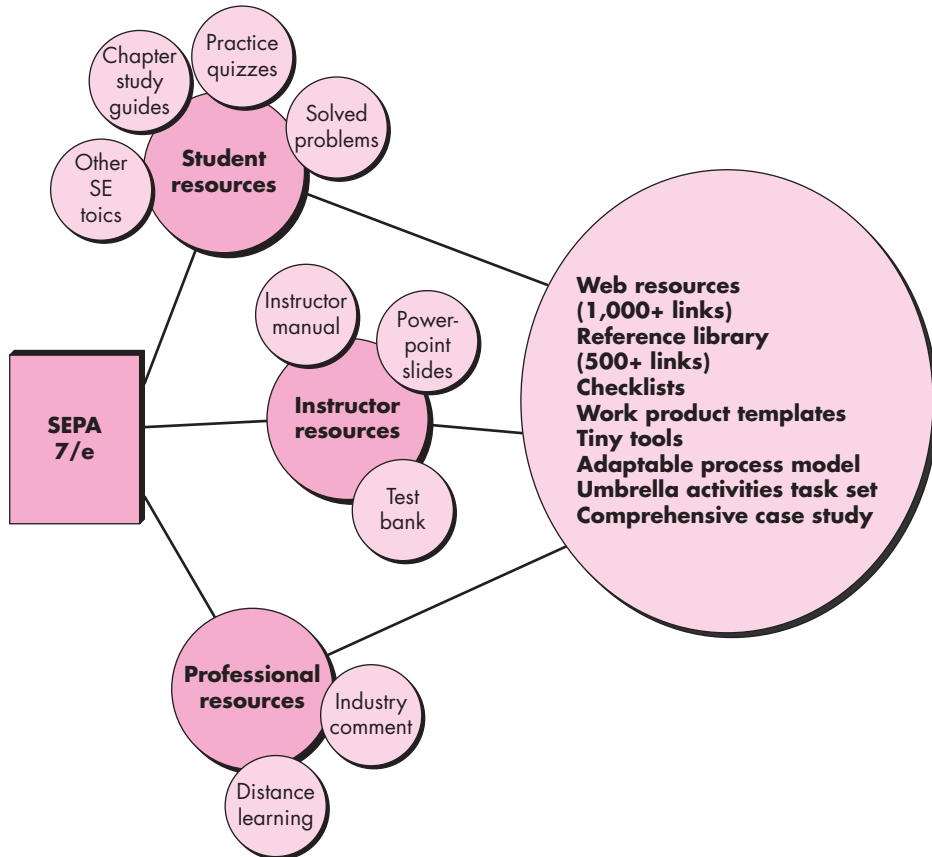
Chapter study guides

Practice quizzes

Solved problems

Other SE toics

Student resources

Instructor manual

Powerpoint slides

Instructor resources

Test bank

SEPA 7/e

Web resources (1,000+ links)
Reference library (500+ links)
Checklists
Work product templates
Tiny tools
Adaptable process model
Umbrella activities task set
Comprehensive case study

Professional resources

Industry comment

Distance learning